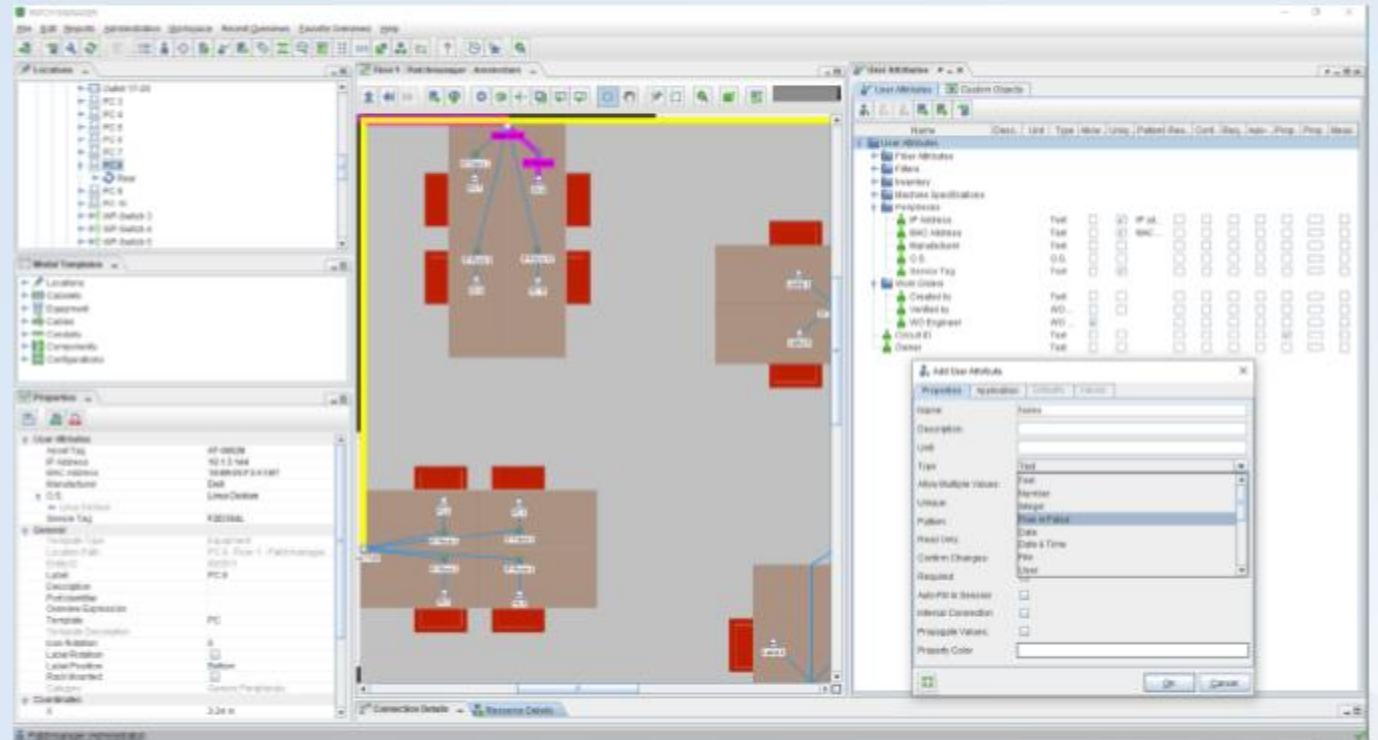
PATCH MANAGER

File Edit Reports Administration Workspace Recent Overviews Favorite Overviews Help

Locations

Outlet 17-20
PC 3
PC 4
PC 5
PC 6
PC 7
PC 8
Rear
PC 9
PC 10
WP-Switch 3
WP-Switch 4
WP-Switch 5

Model Templates

Locations
Cabinets
Equipment
Cables
Conduits
Components
Configurations

Properties

User Attributes
Asset Tag
IP Address
MAC Address
Manufacturer
O.S.
Linux Debian
Service Tag
General
Template Type
Location Path
Entity ID
Label
Description
Part Identifier
Overview Expression
Template
Template Description
Icon Rotation
Label Rotation
Label Position
Rack Mounted
Category
Coordinates
X

AP-00028
Dell
Linux Debian
Equipment
PC 8, Floor 1 - PatchManager
PC 8
PC
Bottom
Generic Peripherals
3.24 m

Floor 1 - PatchManager - Amsterdam

Connection Details
Resource Details

User Attributes
User Attributes
Custom Objects

Name
Desc.
Unit
Type
Allow
Uniq.
Pattern
Req.
Conf.
Req.
Auto
Prop.
Prop.
Mess.

User Attributes
Fiber Attributes
Filters
Inventory
Machine Specifications
Peripherals
IP Address
MAC Address
Manufacturer
O.S.
Service Tag
Work Orders
Created by
Verified by
WO Engineer
Circuit ID
Owner

Text
Text
Text
O.S.
Text
Text
WO...
WO...
Text
Text

Add User Attribute

Properties
Application
Defaults
Fields

Name
Notes
Description
Unit
Type
Text
Allow Multiple Values
Unique
Pattern
Read Only
Confirm Changes
Required
Auto-Fill in Session
Internal Connection
Propagate Values
Property Color

Text
Number
Integer
True or False
Date
Date & Time
File
User

Ok
Cancel

PatchManager Administrator